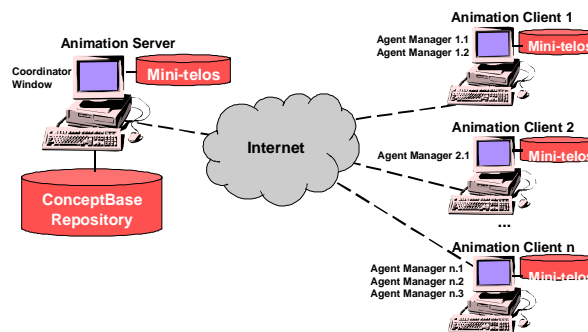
Animation Server

Coordinator Window

Mini-telos

ConceptBase Repository

Internet

Animation Client 1

Agent Manager 1.1
Agent Manager 1.2

Mini-telos

Animation Client 2

Agent Manager 2.1

Mini-telos

...

Animation Client n

Agent Manager n.1
Agent Manager n.2
Agent Manager n.3

Mini-telos